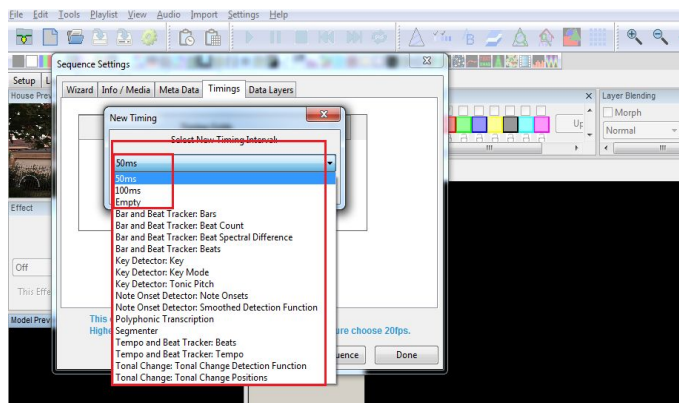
File Edit Tools Playlist View Audio Import Settings Help

Setup L
House Prev

Sequence Settings

Wizard | Info / Media | Meta Data | Timings | Data Layers

New Timing

Select New Timing Interval:

50ms

50ms
100ms
Empty
Bar and Beat Tracker: Bars
Bar and Beat Tracker: Beat Count
Bar and Beat Tracker: Beat Spectral Difference
Bar and Beat Tracker: Beats
Key Detector: Key
Key Detector: Key Mode
Key Detector: Tonic Pitch
Note Onset Detector: Note Onsets
Note Onset Detector: Smoothed Detection Function
Polyphonic Transcription
Segmenter
Tempo and Beat Tracker: Beats
Tempo and Beat Tracker: Tempo
Tonal Change: Tonal Change Detection Function
Tonal Change: Tonal Change Positions

Effect

Off

This Effe

Model Prev

This
Highe

ure choose 20fps.

uence

Done

Layer Blending
Morph
Normal
Up